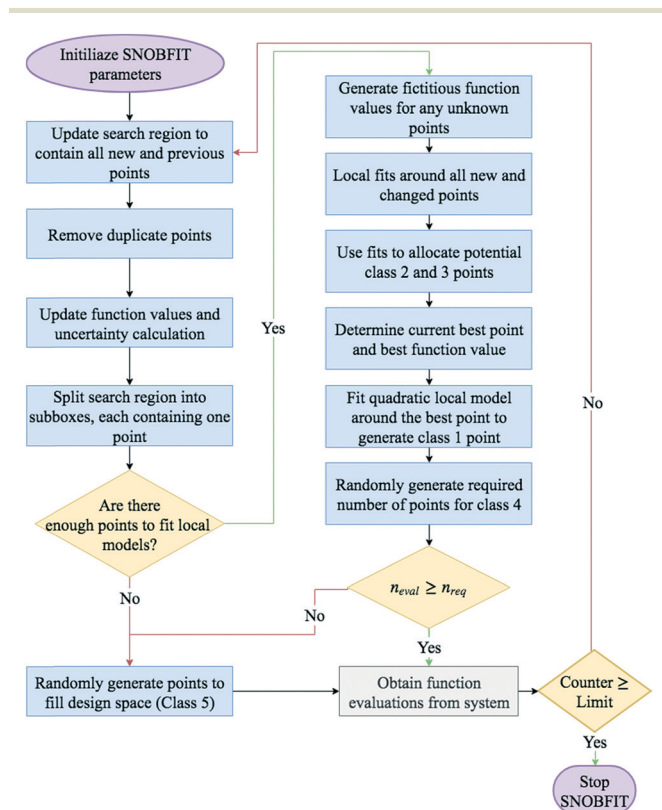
Initiliaze SNOBFIT parameters

Update search region to contain all new and previous points

Remove duplicate points

Update function values and uncertainty calculation

Split search region into subboxes, each containing one point

Are there enough points to fit local models?

Yes

No

Generate fictitious function values for any unknown points

Local fits around all new and changed points

Use fits to allocate potential class 2 and 3 points

Determine current best point and best function value

Fit quadratic local model around the best point to generate class 1 point

Randomly generate required number of points for class 4

$n_{eval} \geq n_{req}$

No

Yes

No

Randomly generate points to fill design space (Class 5)

Obtain function evaluations from system

Counter ≥ Limit

Yes

Stop SNOBFIT